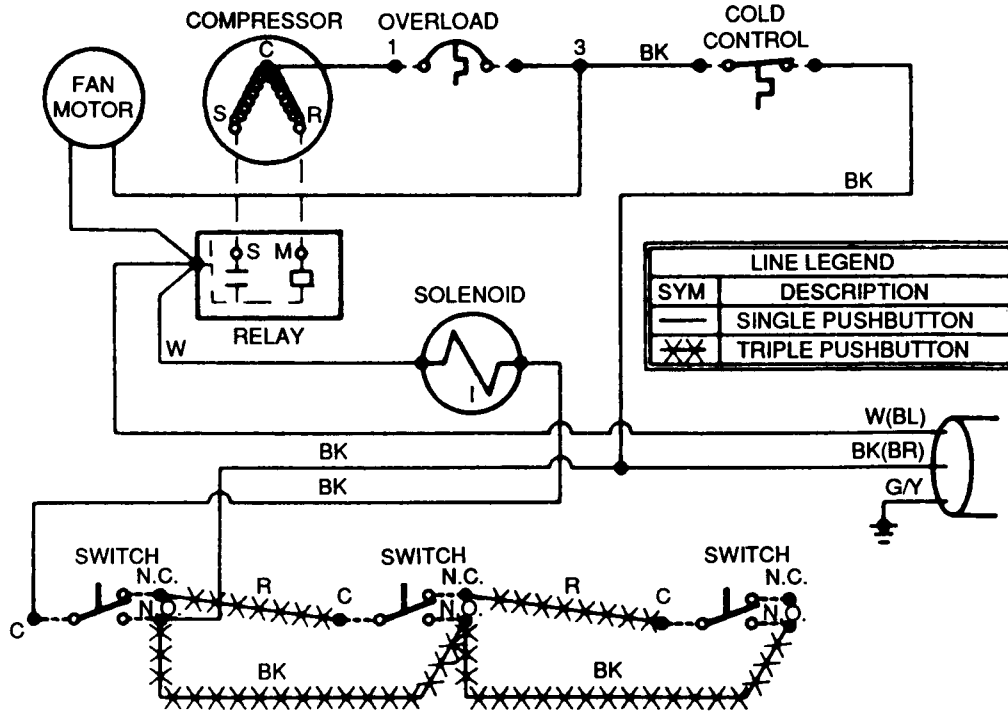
COMPRESSOR
OVERLOAD
COLD CONTROL
FAN MOTOR
C
S
R
1
3
BK
BK
I
S
M
RELAY
W
SOLENOID
I
LINE LEGEND

| SYM | DESCRIPTION |
|---|---|
| — | SINGLE PUSHBUTTON |
| ✕✕ | TRIPLE PUSHBUTTON |

W(BL)
BK(BR)
G/Y
BK
BK
SWITCH
N.C.
N.O.
C
R
C
SWITCH
N.C.
N.O.
R
C
SWITCH
N.C.
N.O.
BK
BK